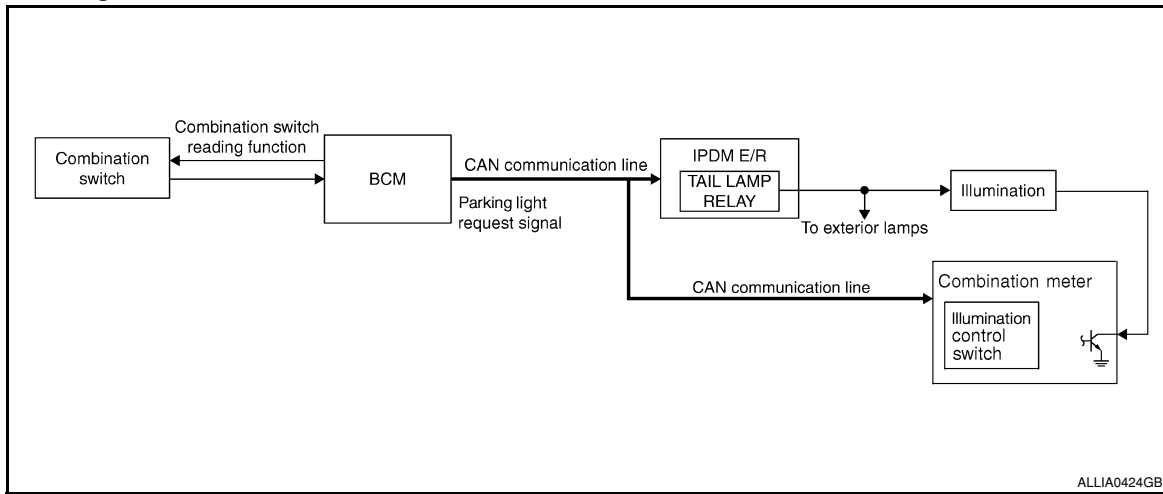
Combination switch

Combination switch reading function

BCM

CAN communication line

Parking light request signal

IPDM E/R

TAIL LAMP RELAY

To exterior lamps

Illumination

CAN communication line

Combination meter

Illumination control switch

ALLIA0424GB